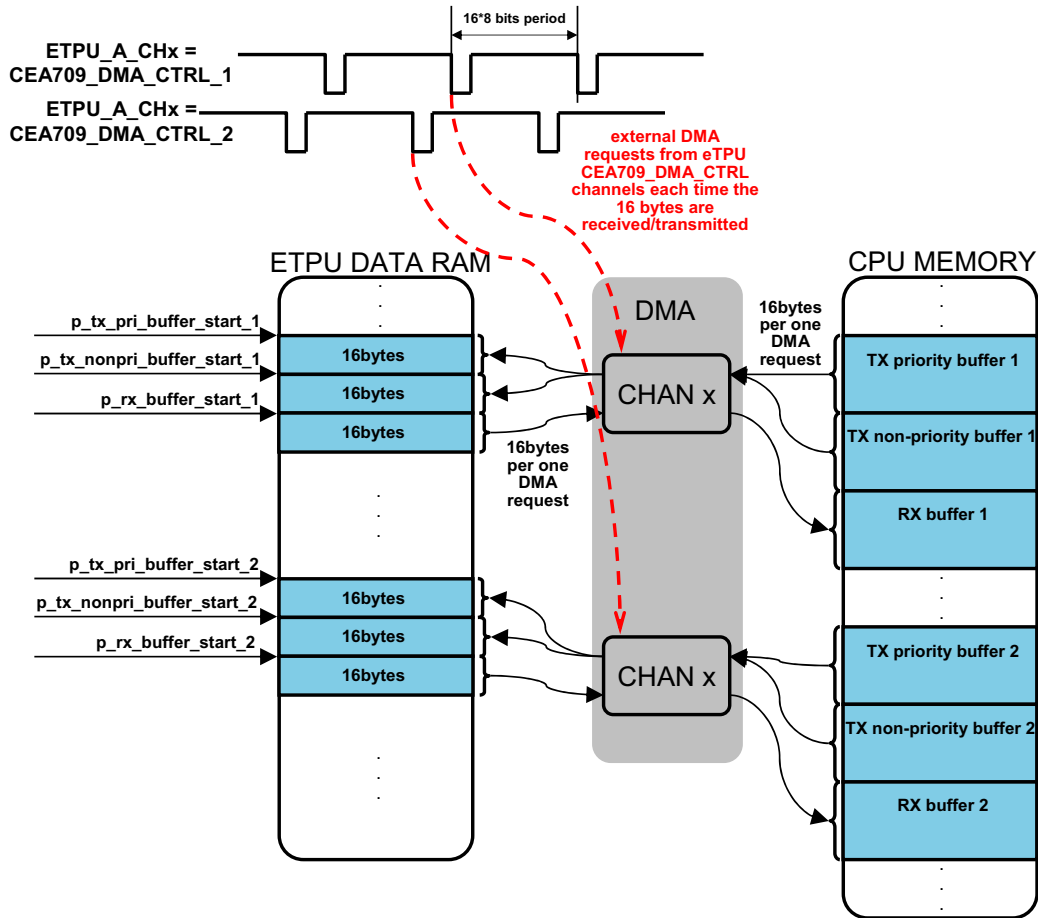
16*8 bits period

ETPU_A_CHx = CEA709_DMA_CTRL_1

ETPU_A_CHx = CEA709_DMA_CTRL_2

external DMA requests from eTPU CEA709_DMA_CTRL channels each time the 16 bytes are received/transmitted

ETPU DATA RAM

DMA

CPU MEMORY

p_tx_pri_buffer_start_1
p_tx_nonpri_buffer_start_1
p_rx_buffer_start_1

16bytes
16bytes
16bytes

CHAN x

16bytes per one DMA request

16bytes per one DMA request

TX priority buffer 1
TX non-priority buffer 1
RX buffer 1

p_tx_pri_buffer_start_2
p_tx_nonpri_buffer_start_2
p_rx_buffer_start_2

16bytes
16bytes
16bytes

CHAN x

TX priority buffer 2
TX non-priority buffer 2
RX buffer 2